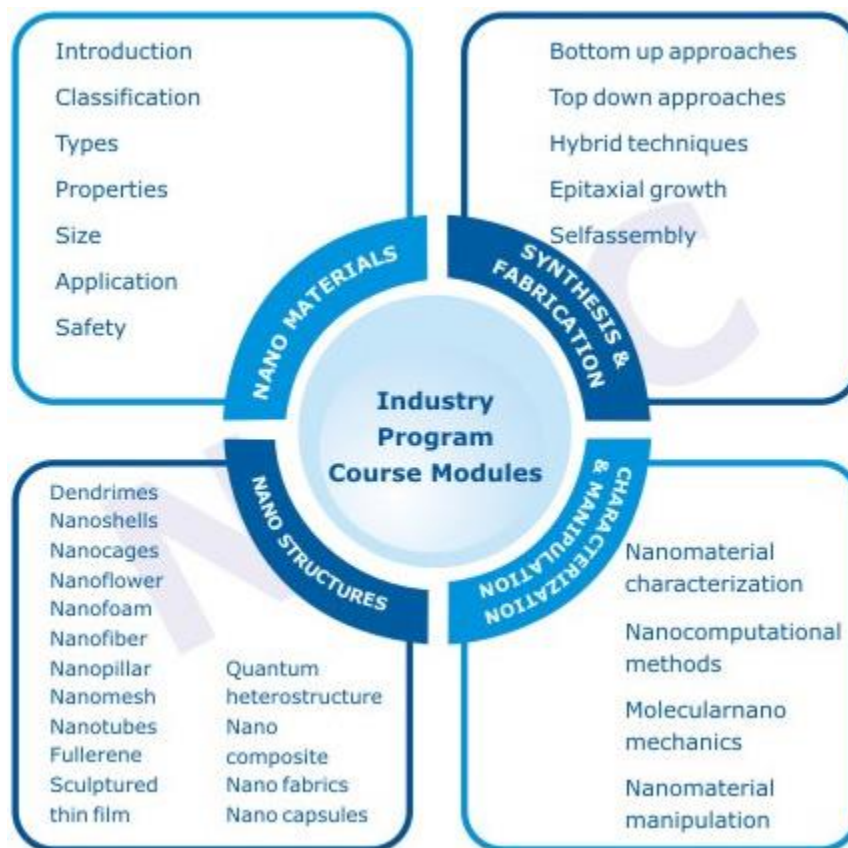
Introduction
Classification
Types
Properties
Size
Application
Safety

Bottom up approaches
Top down approaches
Hybrid techniques
Epitaxial growth
Selfassembly

NANO MATERIALS

SYNTHESIS & FABRICATION

Industry Program Course Modules

NANO STRUCTURES

CHARACTERIZATION & MANIPULATION

Dendrimes
Nanoshells
Nanocages
Nanoflower
Nanofoam
Nanofiber
Nanopillar
Nanomesh
Nanotubes
Fullerene
Sculptured thin film

Quantum heterostructure
Nano composite
Nano fabrics
Nano capsules

Nanomaterial characterization
Nanocomputational methods
Molecularnano mechanics
Nanomaterial manipulation